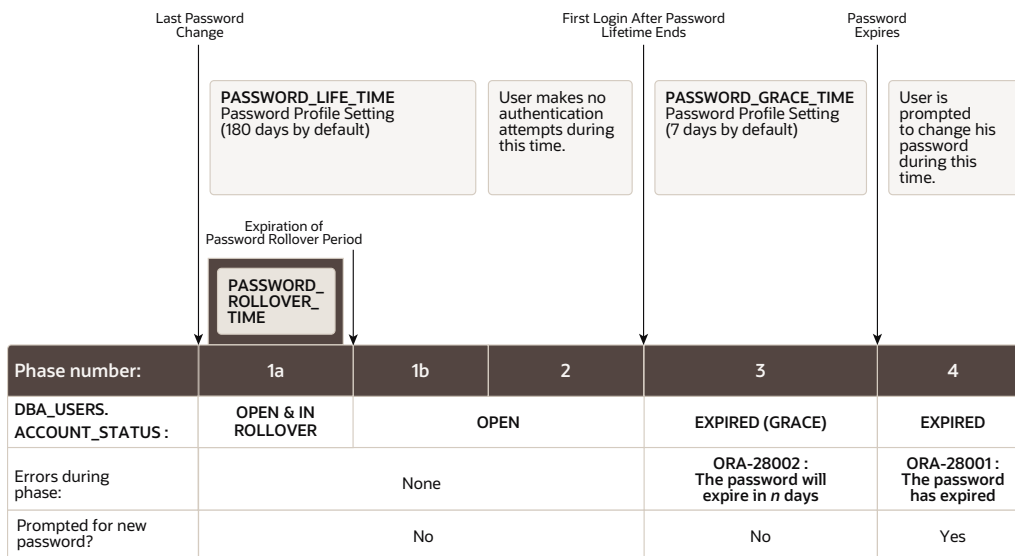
Last Password Change

First Login After Password Lifetime Ends

Password Expires

PASSWORD_LIFE_TIME
Password Profile Setting
(180 days by default)

User makes no authentication attempts during this time.

PASSWORD_GRACE_TIME
Password Profile Setting
(7 days by default)

User is prompted to change his password during this time.

Expiration of Password Rollover Period

PASSWORD_ROLLOVER_TIME

| Phase number: | 1a | 1b | 2 | 3 | 4 |
|---|---|---|---|---|---|
| DBA_USERS. ACCOUNT_STATUS : | OPEN & IN ROLLOVER | OPEN | | EXPIRED (GRACE) | EXPIRED |
| Errors during phase: | None | | | ORA-28002 : The password will expire in *n* days | ORA-28001 : The password has expired |
| Prompted for new password? | No | | | No | Yes |